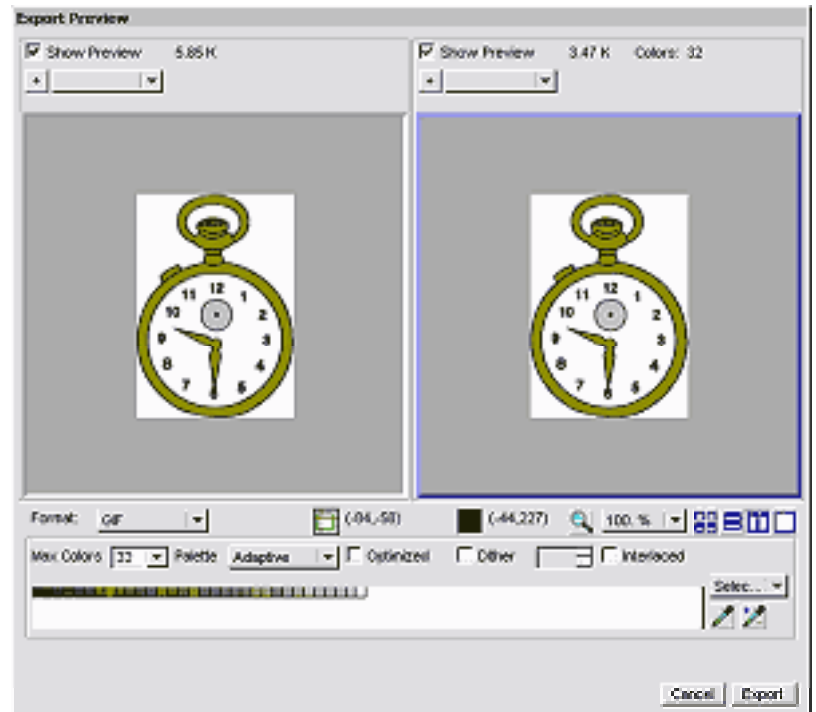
Export Preview

Show Preview 5.85 K

Show Preview 3.47 K Colors: 32

12 1 2 3 4 5 6 7 8 9 10 11

12 1 2 3 4 5 6 7 8 9 10 11

Format: GIF

(-94,-58)

(-44,227)

100 %

Max Colors 32 Palette Adaptive Optimized Dither Interlaced

Selec...

Cancel Export